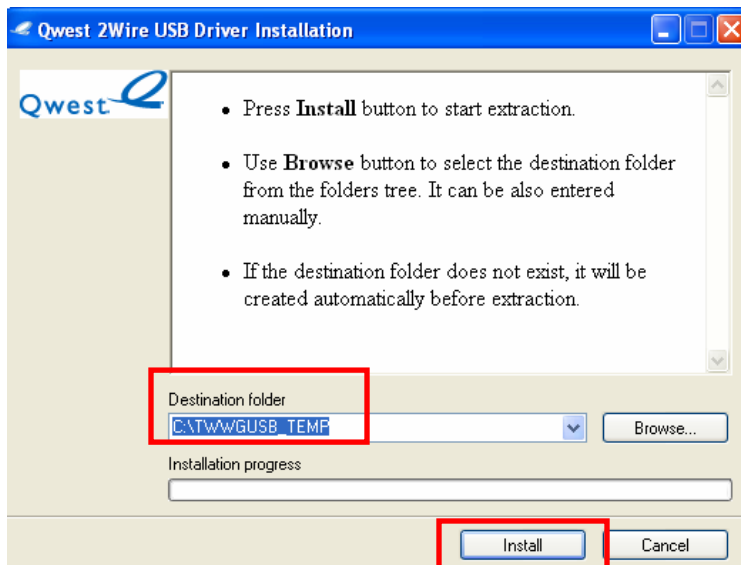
Qwest 2Wire USB Driver Installation

Qwest

• Press **Install** button to start extraction.

• Use **Browse** button to select the destination folder from the folders tree. It can be also entered manually.

• If the destination folder does not exist, it will be created automatically before extraction.

Destination folder

C:\TWWGUSB_TEMP

Browse...

Installation progress

Install

Cancel